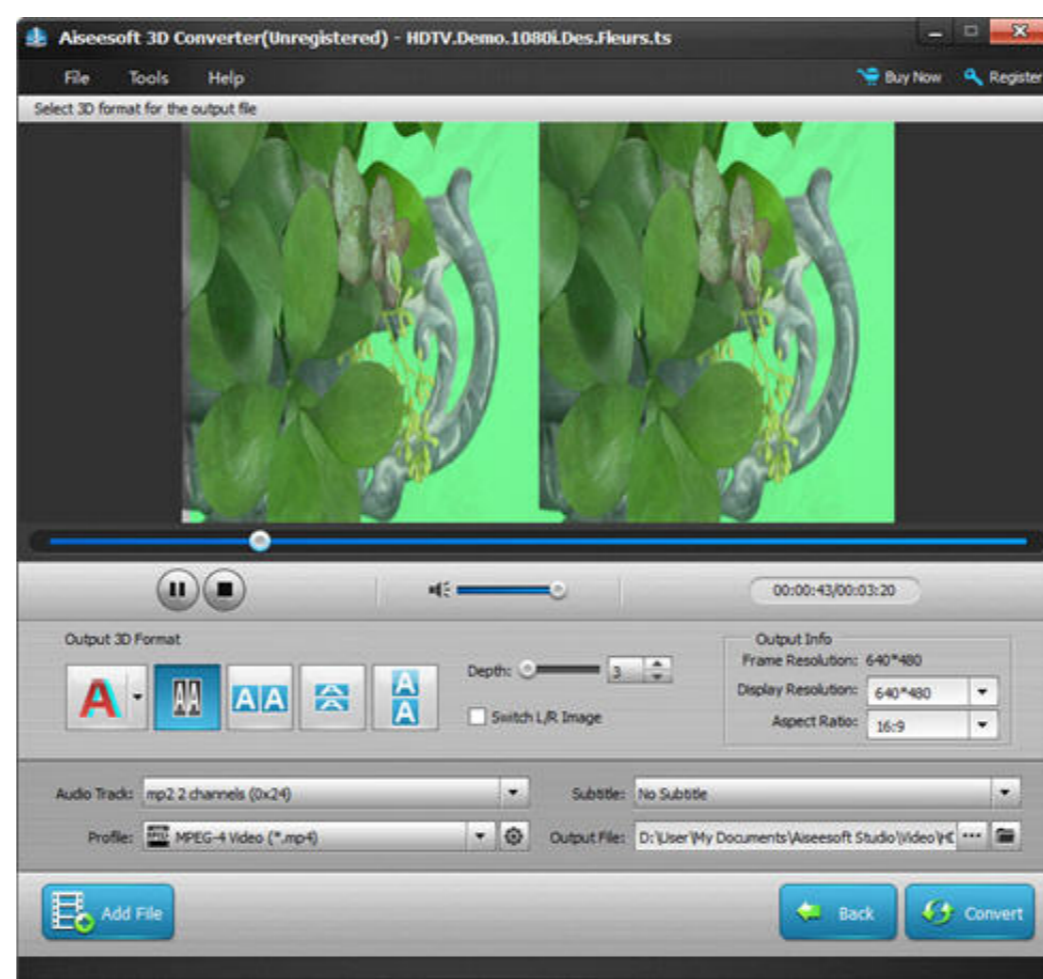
Aiseesoft 3D Converter(Unregistered) - HDTV.Demo.1080i.Des.Fleurs.ts

File Tools Help

Buy Now Register

Select 3D format for the output file

00:00:43/00:03:20

Output 3D Format

Depth: 3

Switch L/R Image

Output Info
Frame Resolution: 640*480
Display Resolution: 640*480
Aspect Ratio: 16:9

Audio Track: mp2 2 channels (0x24)

Subtitle: No Subtitle

Profile: MPEG-4 Video (*.mp4)

Output File: D:\User\My Documents\Aiseesoft Studio\Video\HC

Add File

Back

Convert